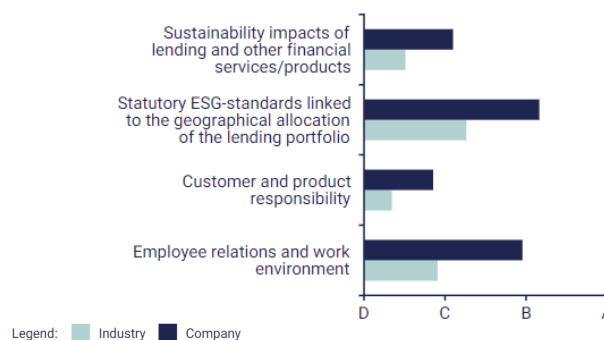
Sustainability impacts of lending and other financial services/products

Statutory ESG-standards linked to the geographical allocation of the lending portfolio

Customer and product responsibility

Employee relations and work environment

D C B A

Legend: Industry Company